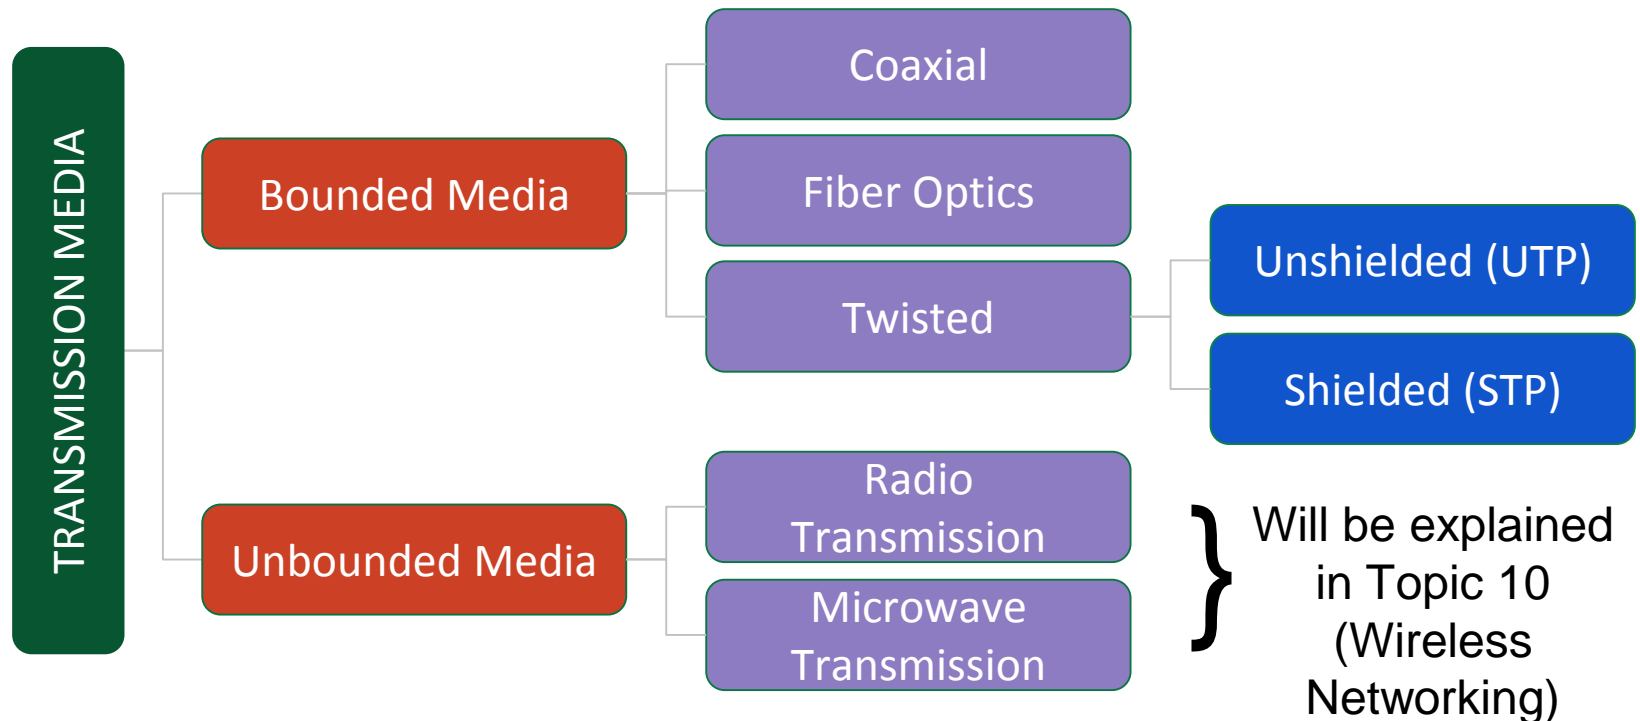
TRANSMISSION MEDIA

Bounded Media

Coaxial

Fiber Optics

Twisted

Unshielded (UTP)

Shielded (STP)

Unbounded Media

Radio Transmission

Microwave Transmission

Will be explained in Topic 10 (Wireless Networking)